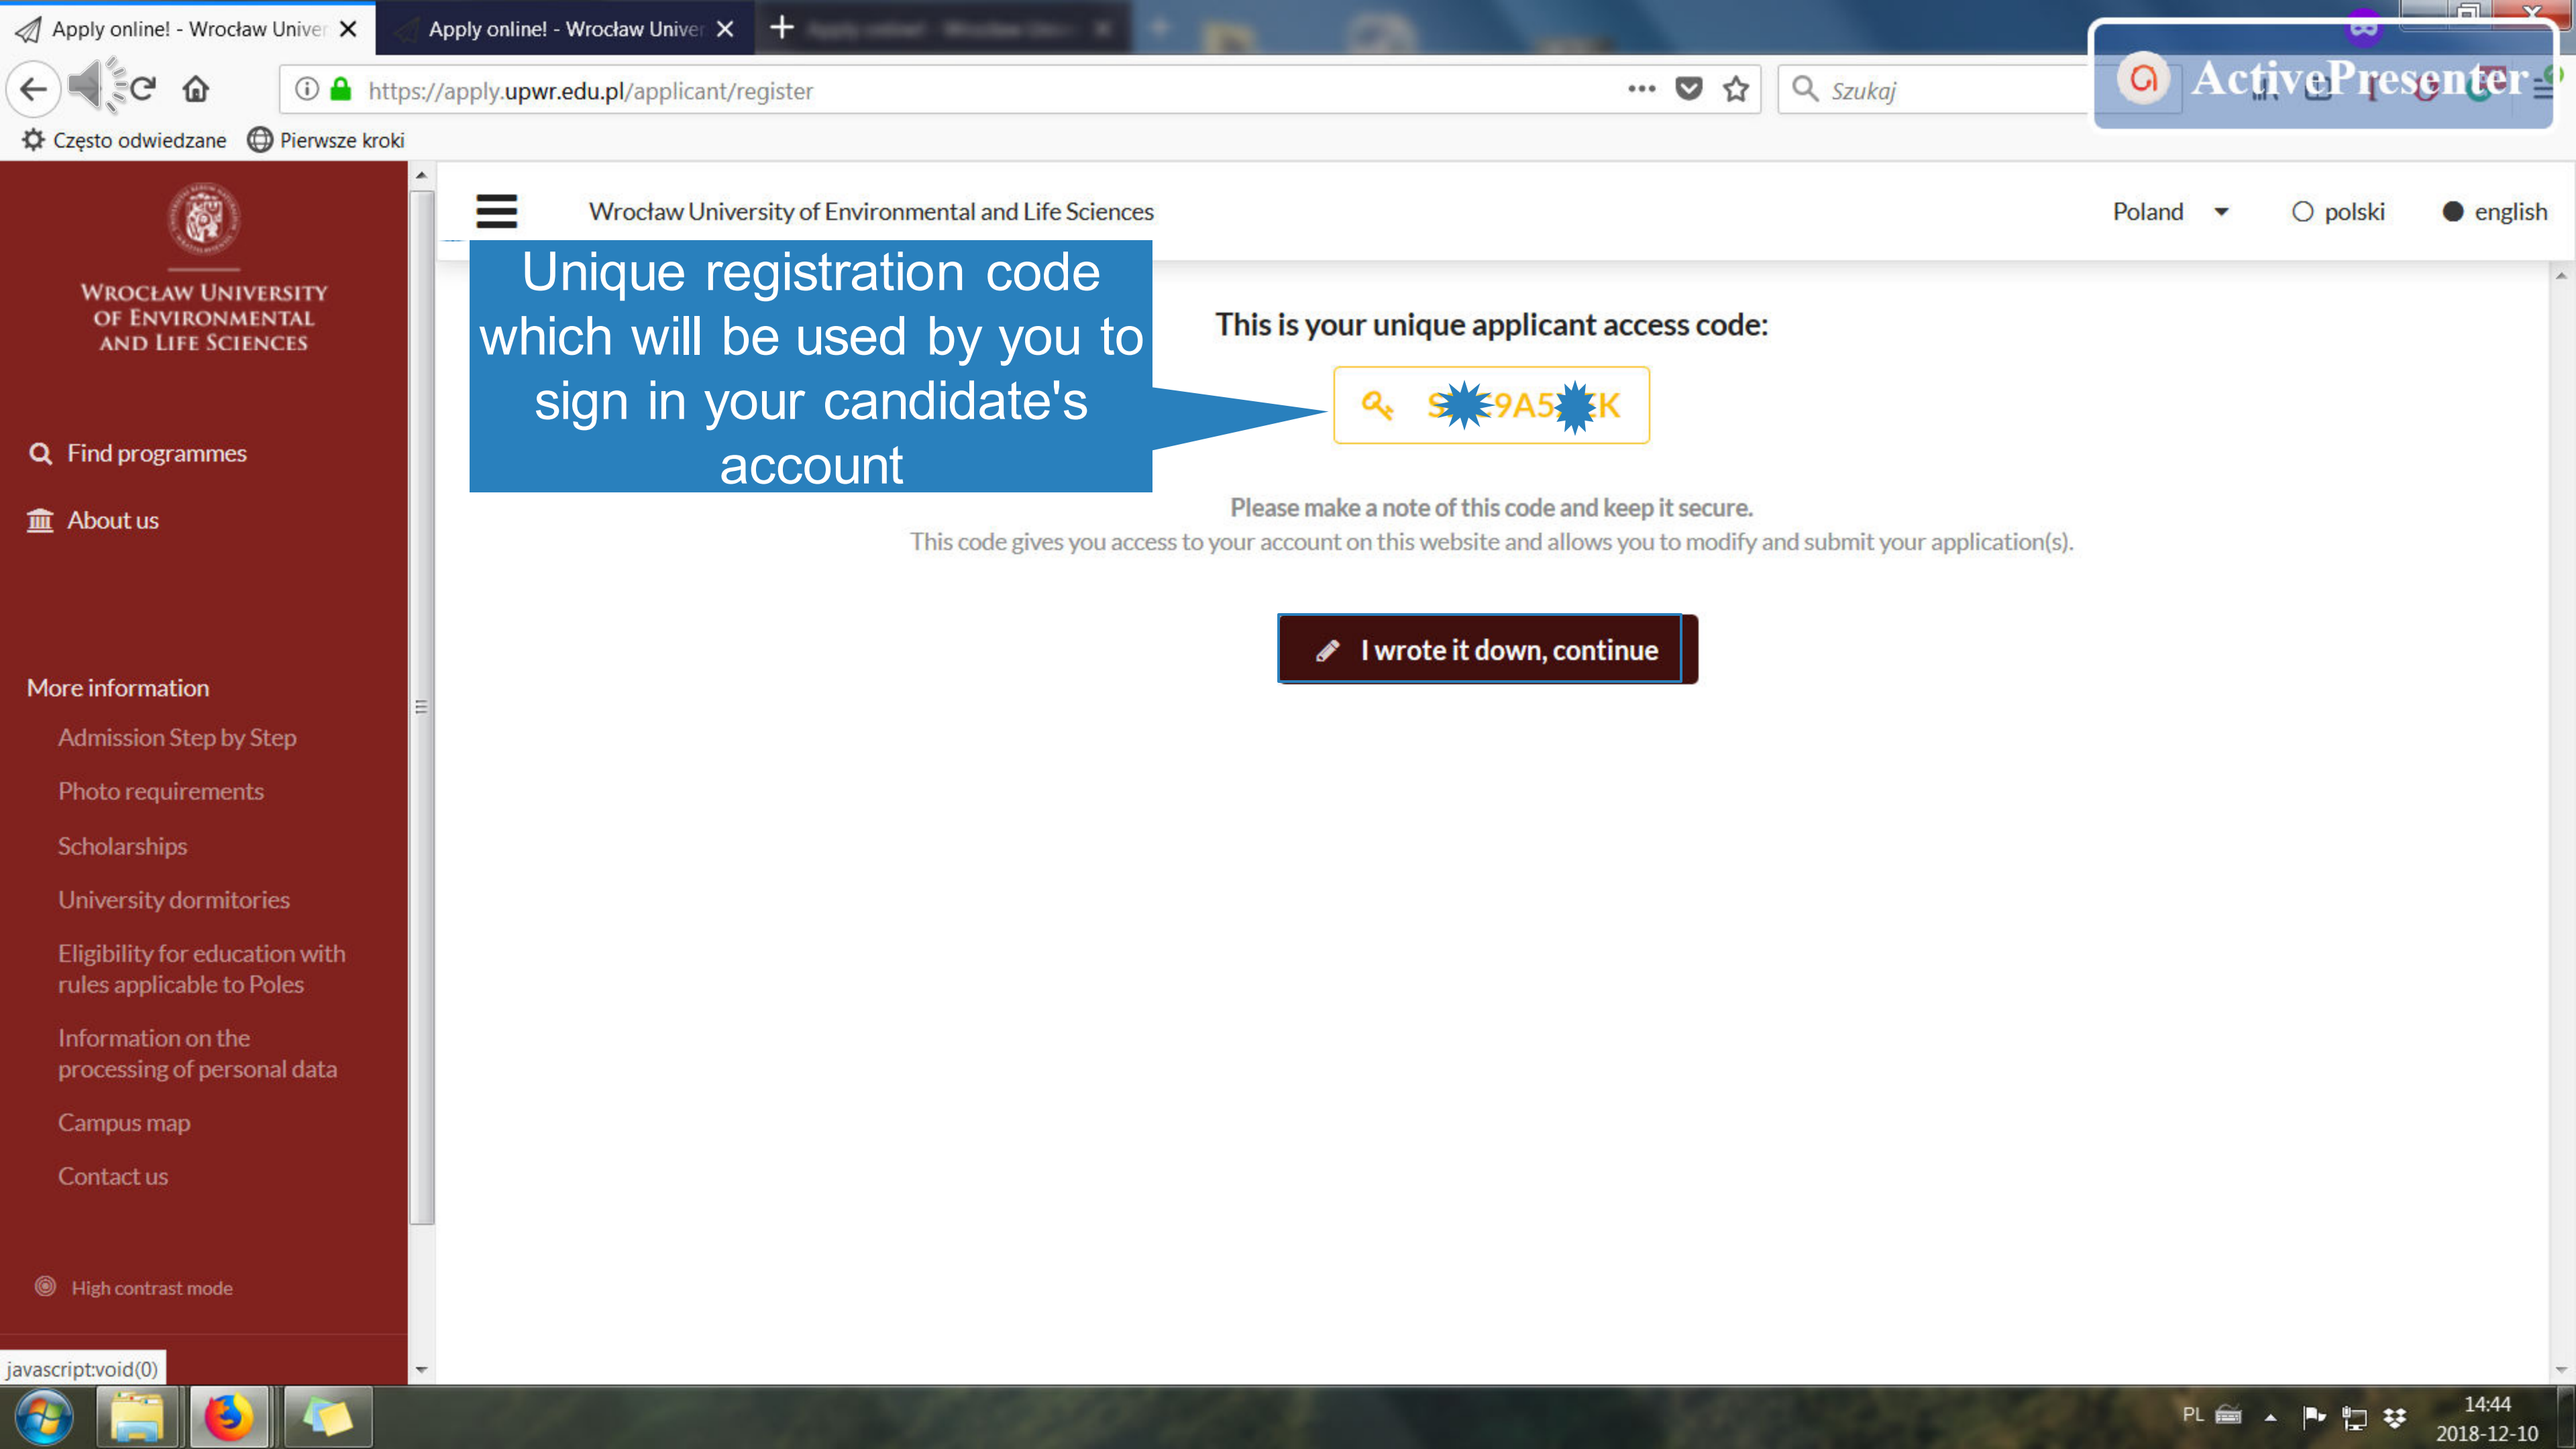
Apply online! - Wrocław Univer
Apply online! - Wrocław Univer

https://apply.upwr.edu.pl/applicant/register

Szukaj

ActivePresenter

Często odwiedzane
Pierwsze kroki

Wrocław University of Environmental and Life Sciences

Poland
polski
english

Wrocław University of Environmental and Life Sciences

Find programmes
About us

More information
Admission Step by Step
Photo requirements
Scholarships
University dormitories
Eligibility for education with rules applicable to Poles
Information on the processing of personal data
Campus map
Contact us

High contrast mode

Unique registration code which will be used by you to sign in your candidate's account

This is your unique applicant access code:

S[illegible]9A5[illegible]K

Please make a note of this code and keep it secure.
This code gives you access to your account on this website and allows you to modify and submit your application(s).

I wrote it down, continue

javascript:void(0)

PL
14:44
2018-12-10